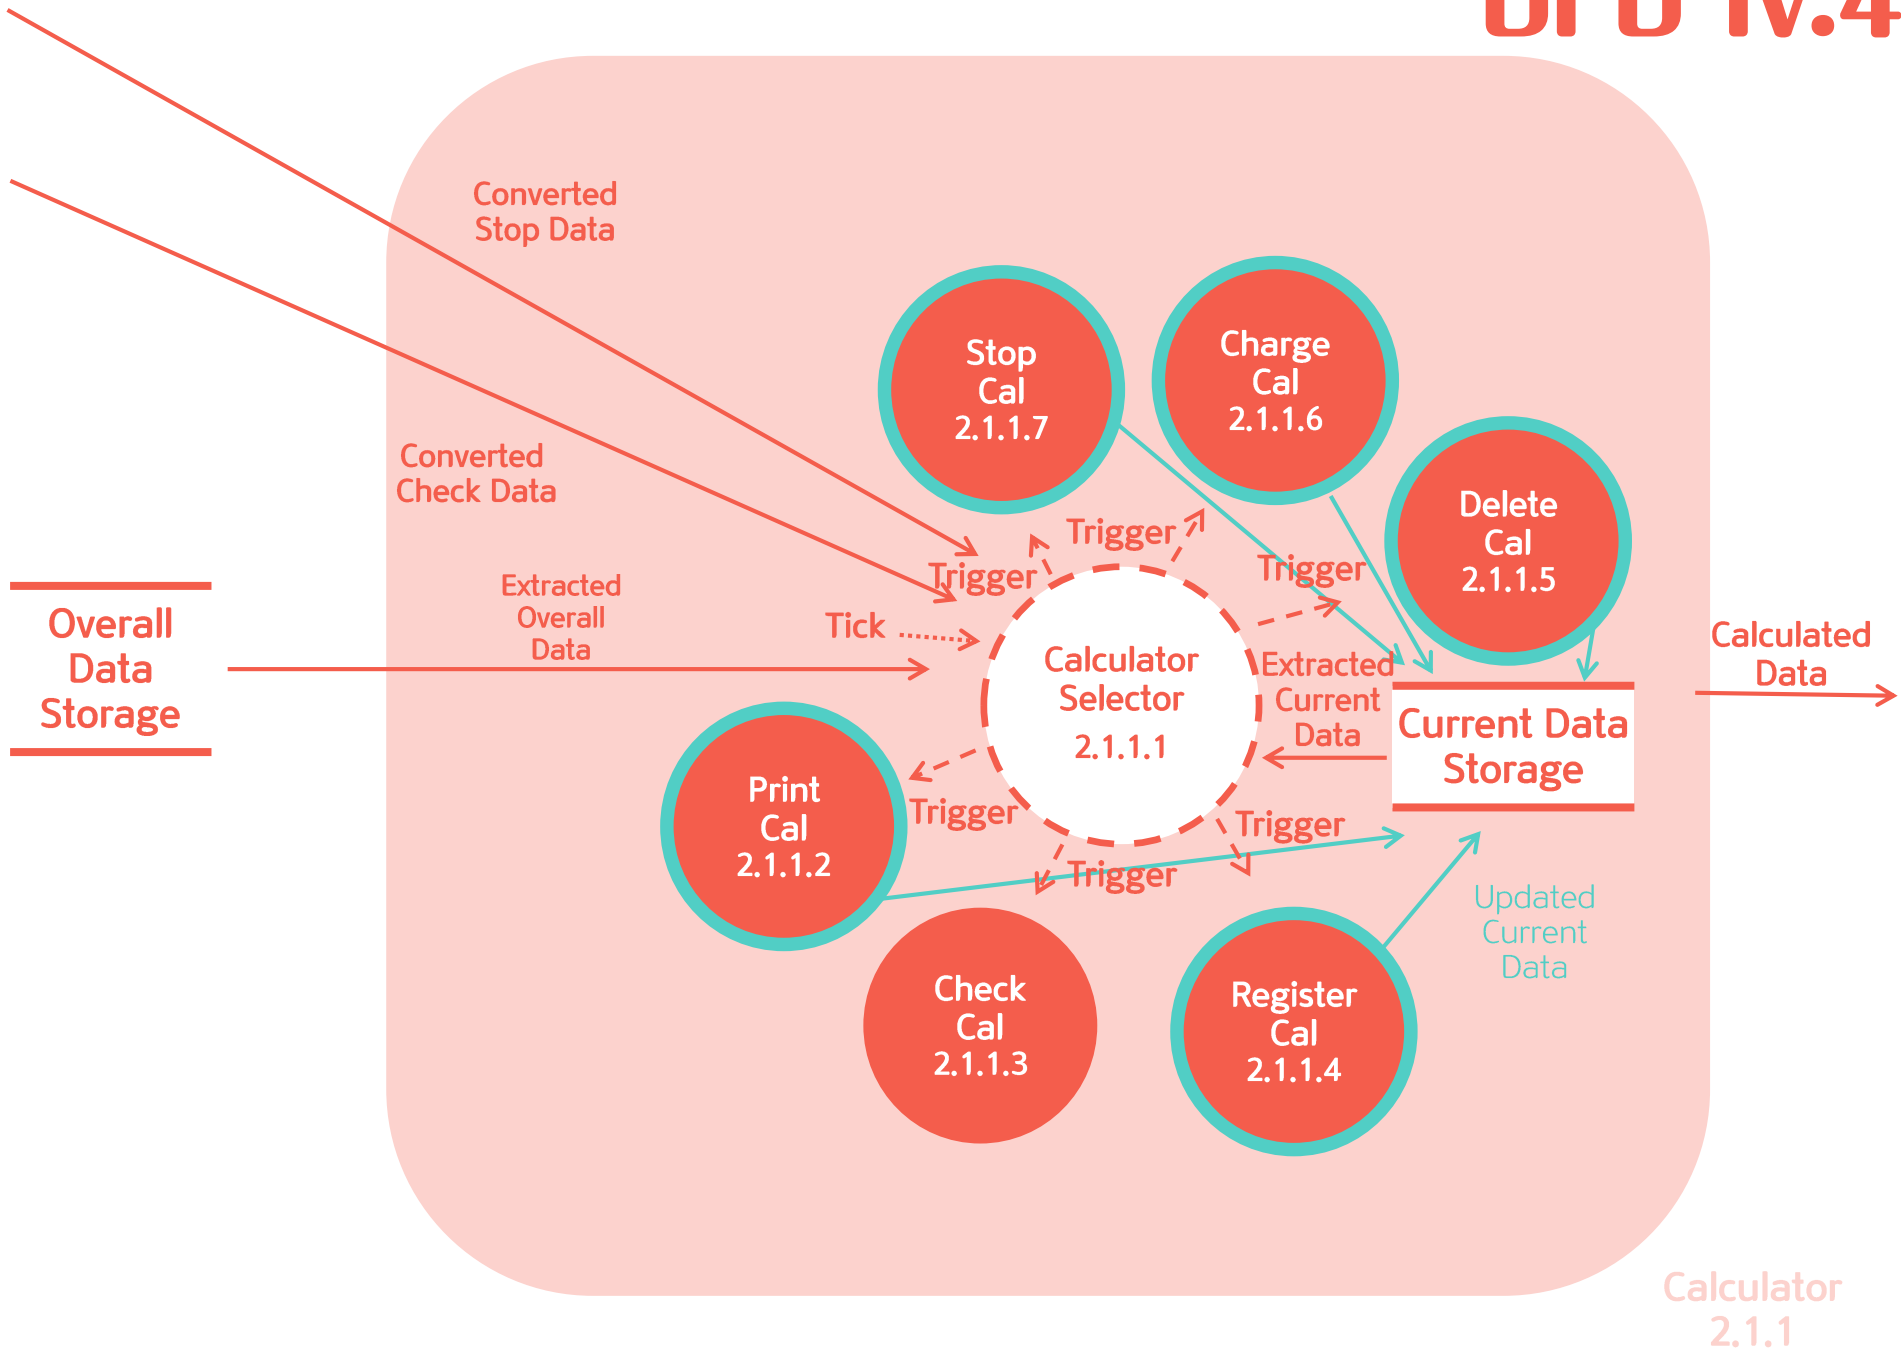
DFD lv.4

Converted Stop Data

Converted Check Data

Overall Data Storage

Extracted Overall Data

Tick

Trigger

Trigger

Trigger

Stop Cal 2.1.1.7

Charge Cal 2.1.1.6

Delete Cal 2.1.1.5

Calculator Selector 2.1.1.1

Extracted Current Data

Current Data Storage

Calculated Data

Print Cal 2.1.1.2

Trigger

Trigger

Trigger

Check Cal 2.1.1.3

Register Cal 2.1.1.4

Updated Current Data

Calculator 2.1.1